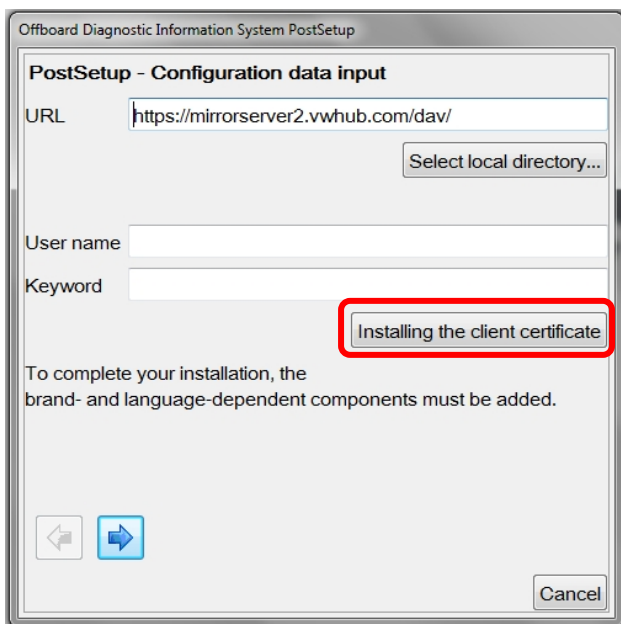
Offboard Diagnostic Information System PostSetup

PostSetup - Configuration data input

URL https://mirrorserver2.vwhub.com/dav/

Select local directory...

User name

Keyword

Installing the client certificate

To complete your installation, the brand- and language-dependent components must be added.

Cancel